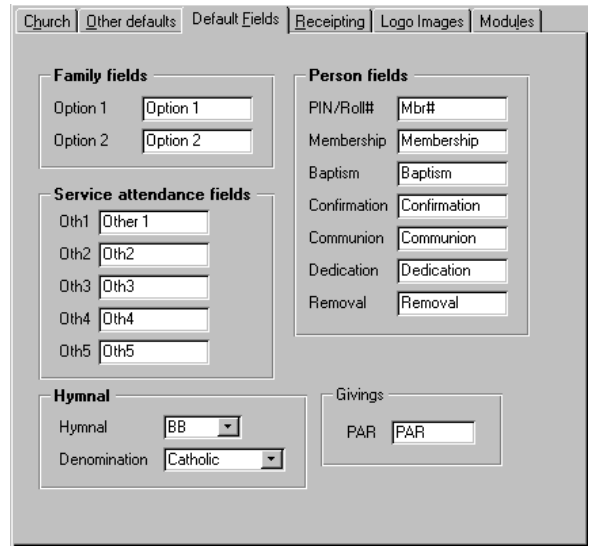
Church | Other defaults | Default Fields | Receipting | Logo Images | Modules

Family fields
Option 1 Option 1
Option 2 Option 2

Service attendance fields
Oth1 Other 1
Oth2 Oth2
Oth3 Oth3
Oth4 Oth4
Oth5 Oth5

Person fields
PIN/Roll# Mbr#
Membership Membership
Baptism Baptism
Confirmation Confirmation
Communion Communion
Dedication Dedication
Removal Removal

Hymnal
Hymnal BB
Denomination Catholic

Givings
PAR PAR